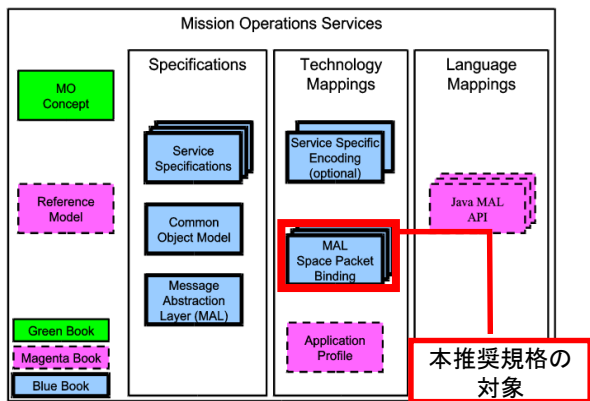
Mission Operations Services

MO Concept

Reference Model

Green Book

Magenta Book

Blue Book

Specifications

Service Specifications

Common Object Model

Message Abstraction Layer (MAL)

Technology Mappings

Service Specific Encoding (optional)

MAL Space Packet Binding

Application Profile

Language Mappings

Java MAL API

本推奨規格の対象